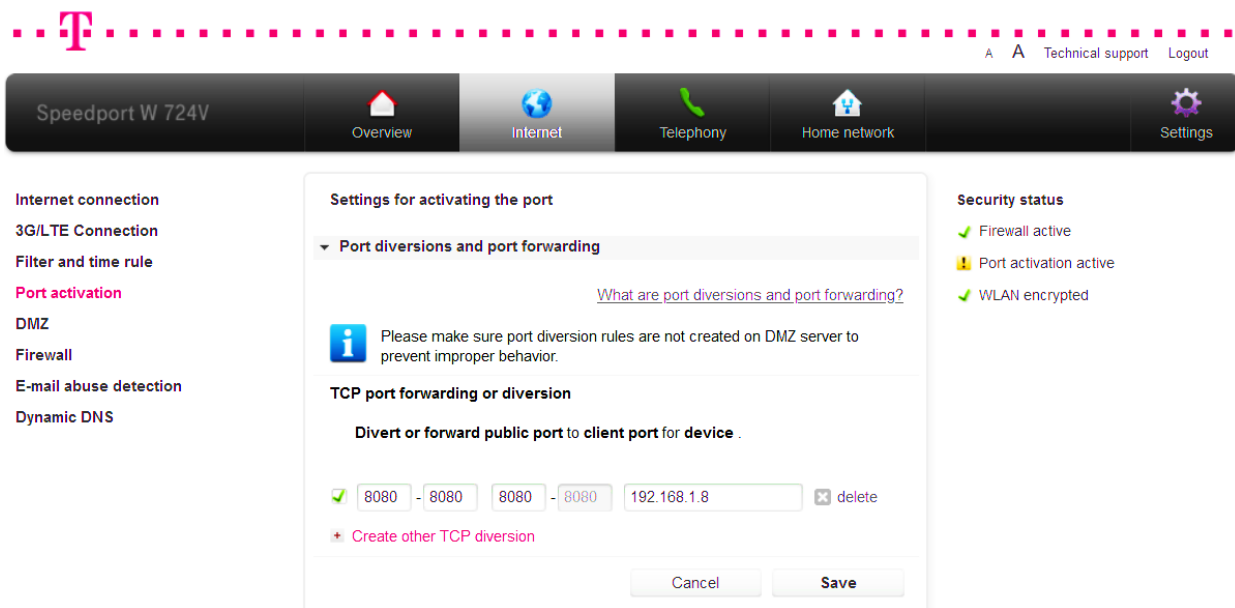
T

A A Technical support Logout

Speedport W 724V

Overview
Internet
Telephony
Home network
Settings

Internet connection
3G/LTE Connection
Filter and time rule
Port activation
DMZ
Firewall
E-mail abuse detection
Dynamic DNS

Settings for activating the port

Port diversions and port forwarding

What are port diversions and port forwarding?

Please make sure port diversion rules are not created on DMZ server to prevent improper behavior.

TCP port forwarding or diversion

Divert or forward public port to client port for device .

8080 - 8080 8080 - 8080 192.168.1.8 delete

Create other TCP diversion

Cancel Save

Security status
Firewall active
Port activation active
WLAN encrypted